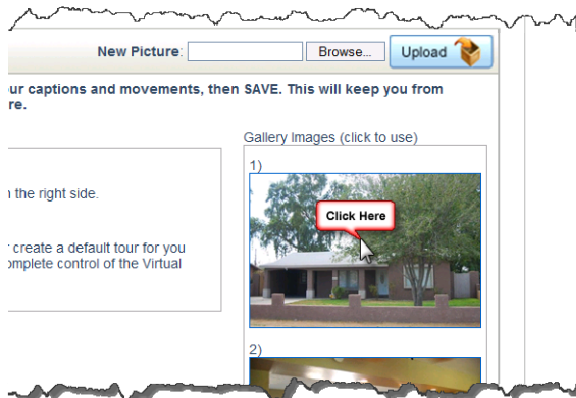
New Picture: Browse... Upload

ur captions and movements, then SAVE. This will keep you from re.

Gallery Images (click to use)

1)

Click Here

n the right side.

r create a default tour for you omplete control of the Virtual

2)